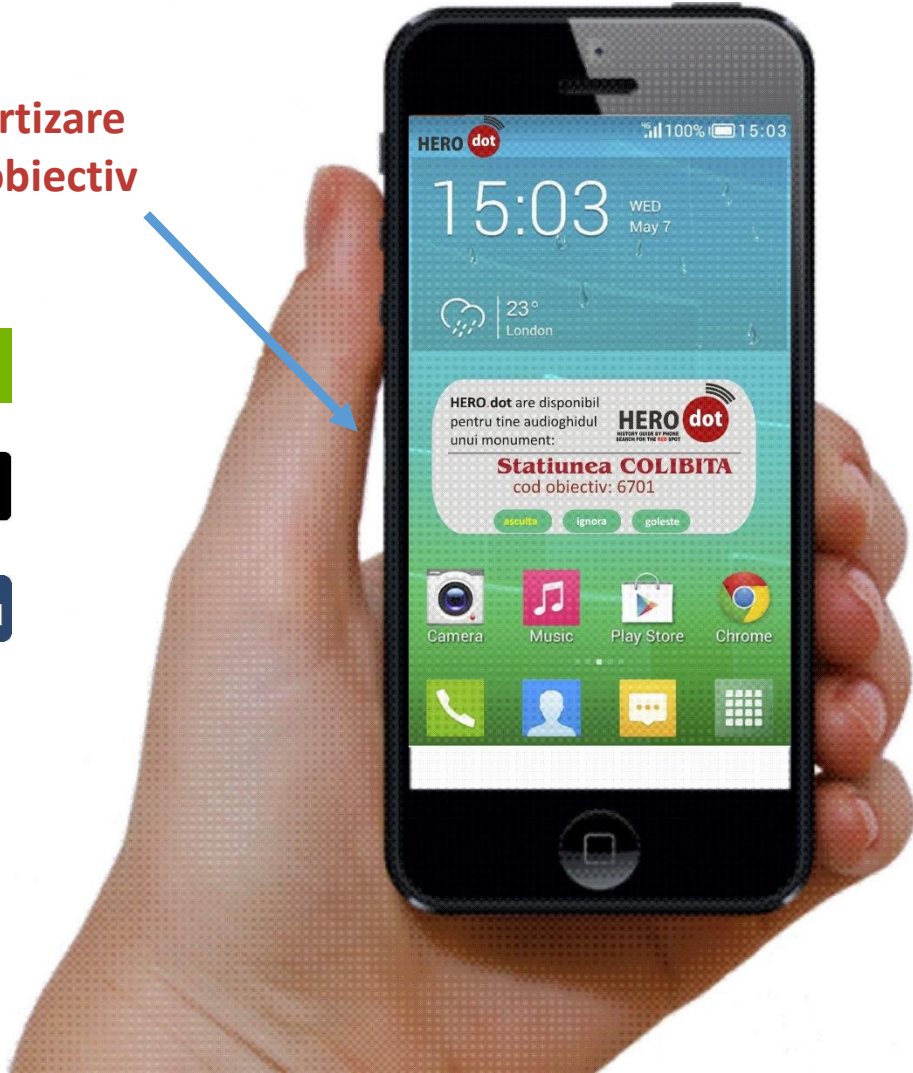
rtizare
obiectiv

HERO dot

100% 15:03

15:03 WED May 7

23° London

HERO.dot are disponibil pentru tine audioghidul unui monument:

HERO dot
HISTORY GUIDE BY PHONE SEARCH FOR THE RED SPOT

Statiunea COLIBITA
cod obiectiv: 6701

asculta ignora goleste

Camera Music Play Store Chrome